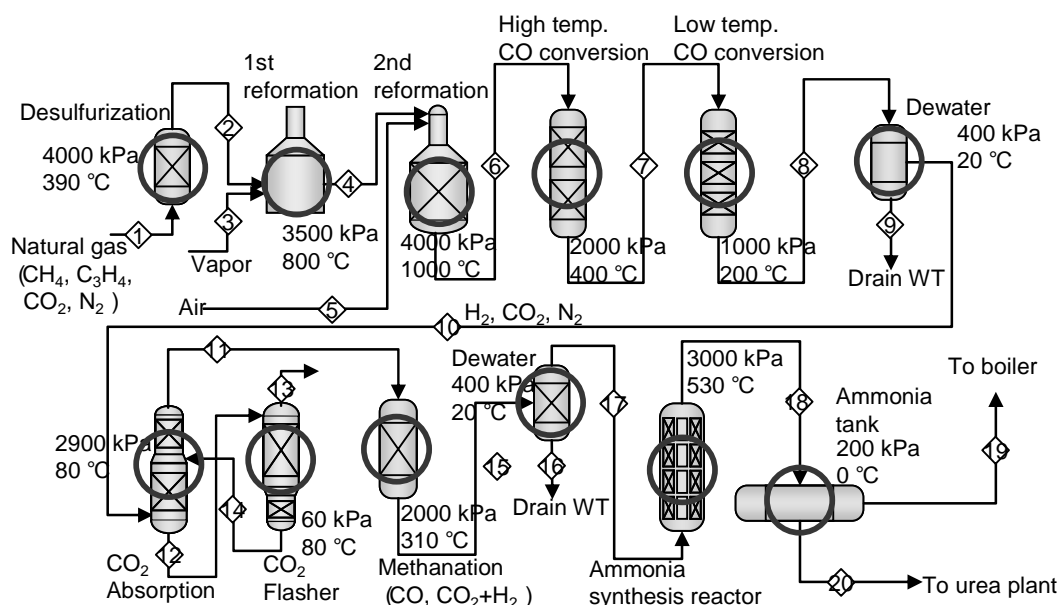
High temp. CO conversion

Low temp. CO conversion

1st reformation

2nd reformation

Desulfurization

4000 kPa
390 ℃

2

Dewater
400 kPa
20 ℃

4

6

7

8

3

9

1

Natural gas
($CH_4$, $C_3H_4$, $CO_2$, $N_2$ )

Vapor

3500 kPa
800 ℃

4000 kPa
1000 ℃

2000 kPa
400 ℃

1000 kPa
200 ℃

Drain WT

Air

5

10 $H_2$, $CO_2$, $N_2$

11

13

Dewater
400 kPa
20 ℃

3000 kPa
530 ℃

17

18

To boiler

Ammonia tank
200 kPa
0 ℃

2900 kPa
80 ℃

15

16

19

14

60 kPa
80 ℃

2000 kPa
310 ℃

Drain WT

12

$CO_2$ Absorption

$CO_2$ Flasher

Methanation
(CO, $CO_2$+$H_2$ )

Ammonia synthesis reactor

20

To urea plant